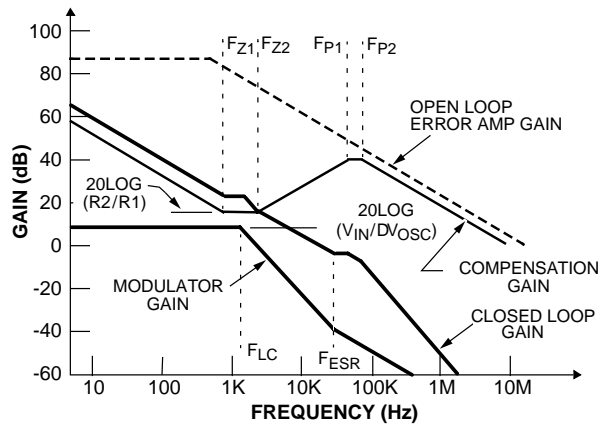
100
80
60
40
20
0
-20
-40
-60

GAIN (dB)

$F_{Z1}$ $F_{Z2}$ $F_{P1}$ $F_{P2}$

OPEN LOOP ERROR AMP GAIN

20LOG (R2/R1)

20LOG ($V_{IN}/DV_{OSC}$)

MODULATOR GAIN

COMPENSATION GAIN

CLOSED LOOP GAIN

$F_{LC}$

$F_{ESR}$

10 100 1K 10K 100K 1M 10M

FREQUENCY (Hz)